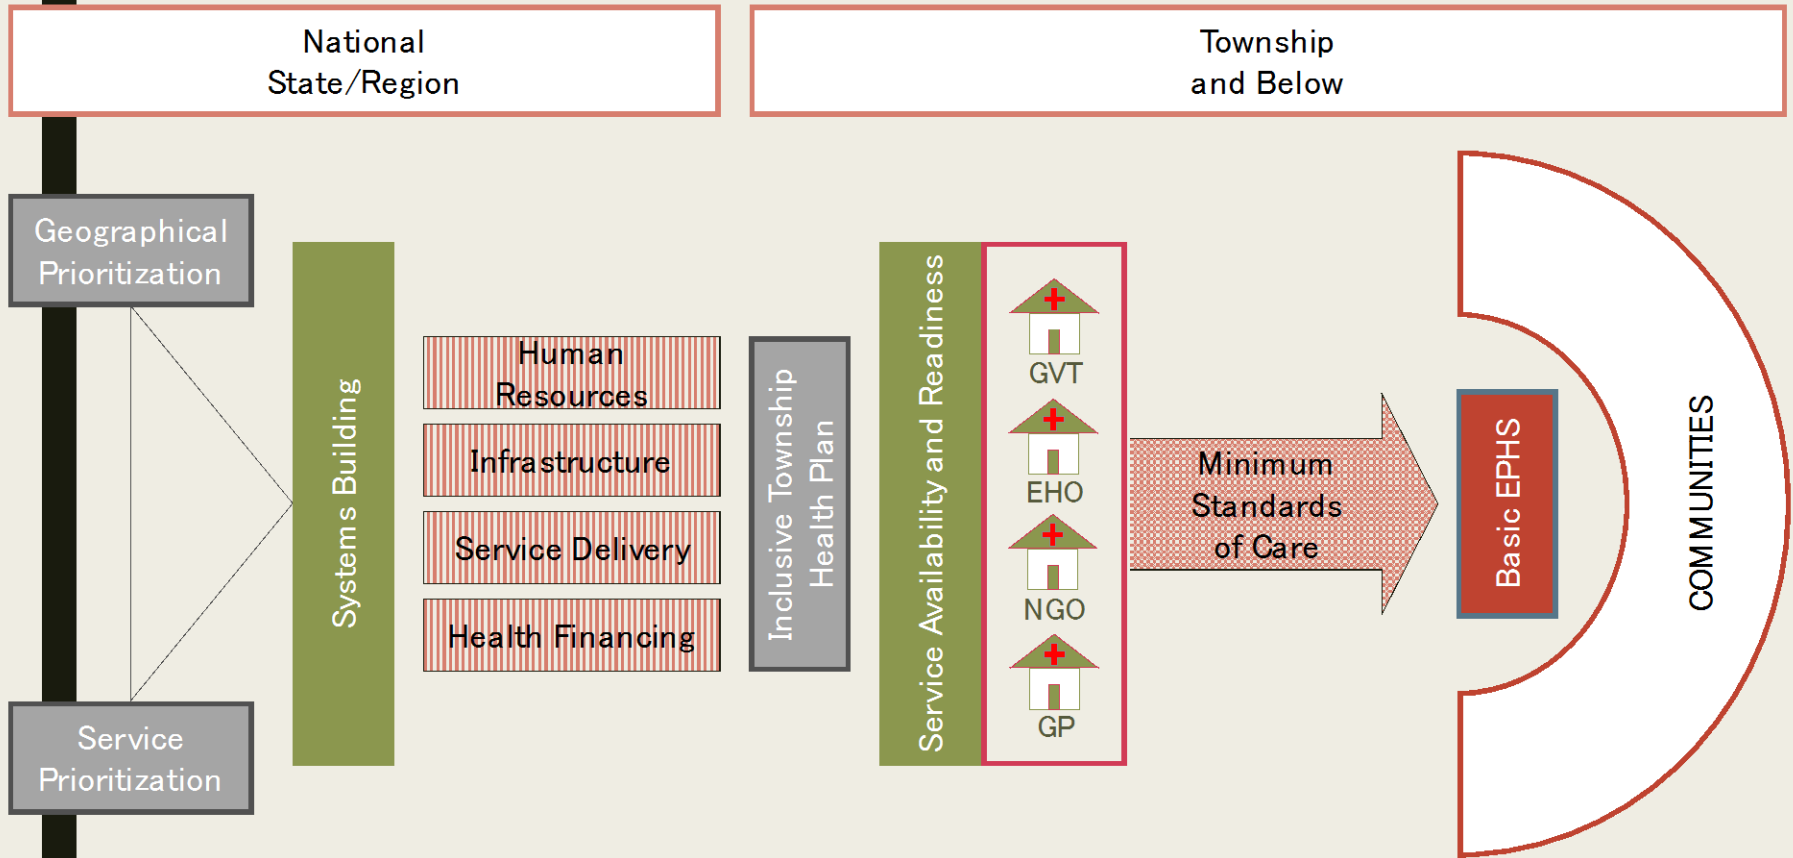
National
State/Region

Township
and Below

Geographical Prioritization

Service Prioritization

Systems Building

Human Resources

Infrastructure

Service Delivery

Health Financing

Inclusive Township Health Plan

Service Availability and Readiness

GVT

EHO

NGO

GP

Minimum Standards of Care

Basic EPHS

COMMUNITIES